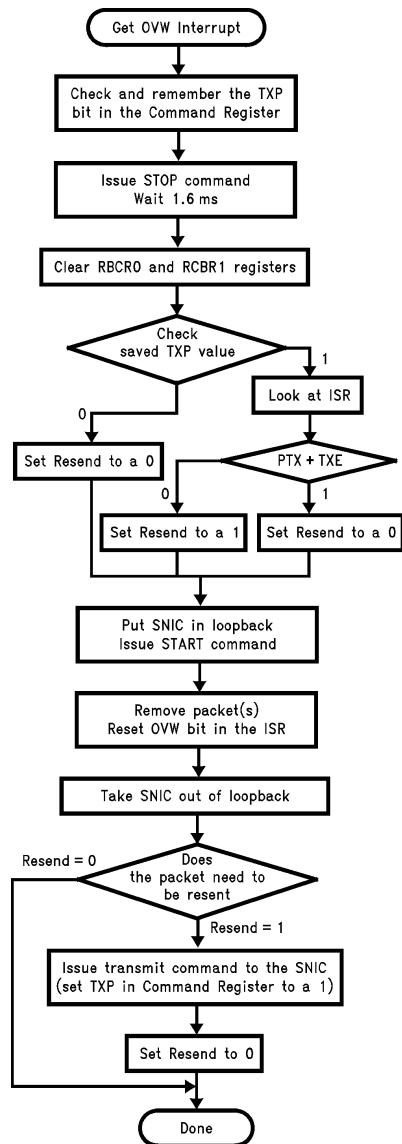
Get OVW Interrupt

Check and remember the TXP bit in the Command Register

Issue STOP command
Wait 1.6 ms

Clear RBCR0 and RCBR1 registers

Check saved TXP value

1

Look at ISR

0

Set Resend to a 0

PTX + TXE

0

1

Set Resend to a 1

Set Resend to a 0

Put SNIC in loopback
Issue START command

Remove packet(s)
Reset OVW bit in the ISR

Take SNIC out of loopback

Resend = 0

Does the packet need to be resent

Resend = 1

Issue transmit command to the SNIC
(set TXP in Command Register to a 1)

Set Resend to 0

Done